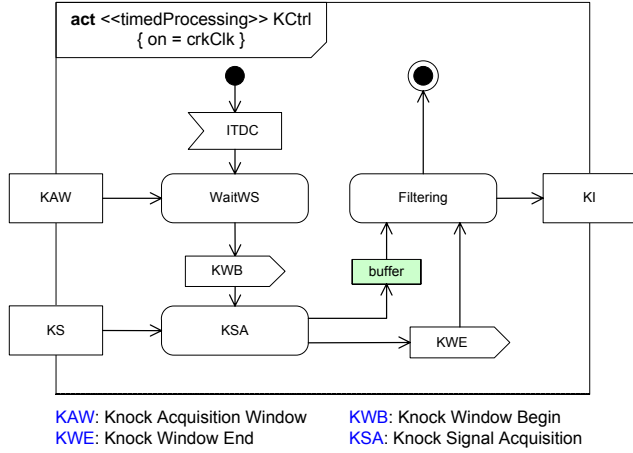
**act** <<timedProcessing>> KCtrl
{ on = crkClk }

ITDC

KAW

WaitWS

Filtering

KI

KWB

buffer

KS

KSA

KWE

KAW: Knock Acquisition Window
KWE: Knock Window End

KWB: Knock Window Begin
KSA: Knock Signal Acquisition